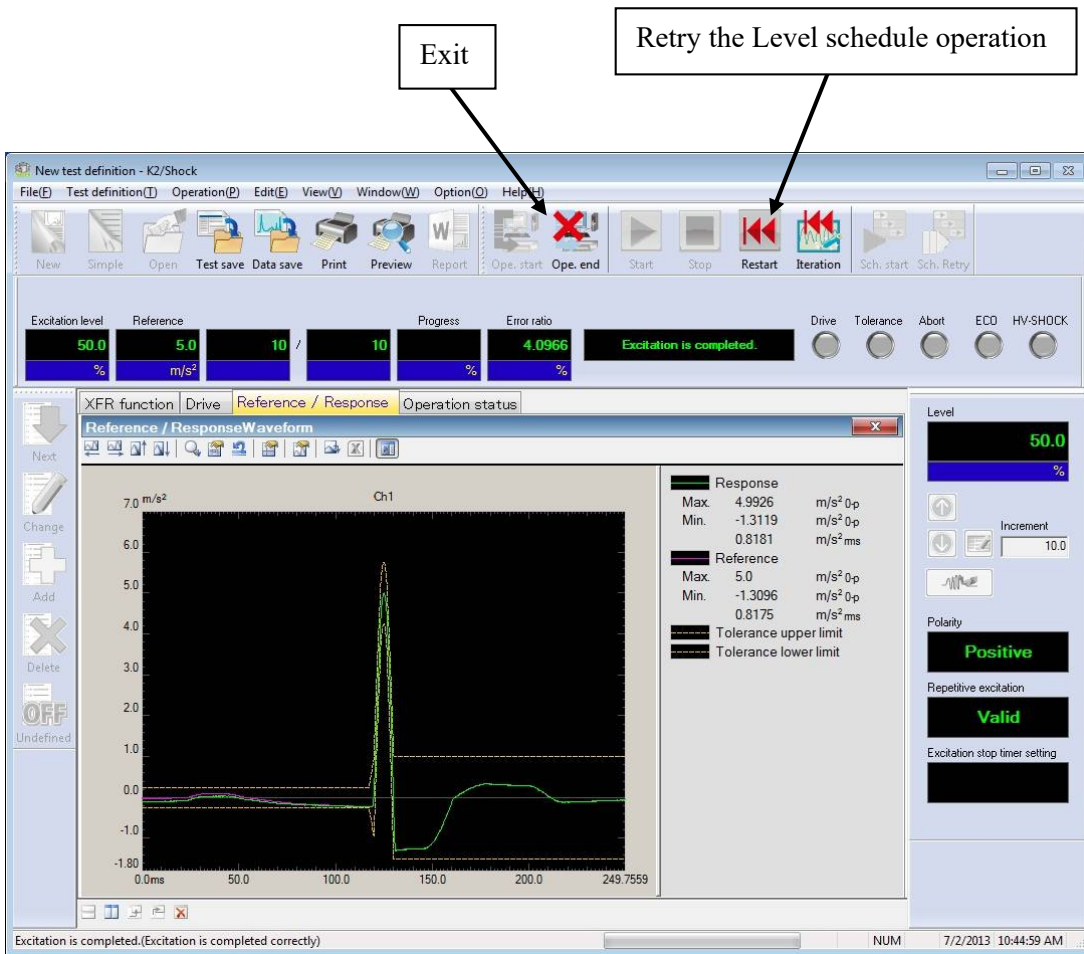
Exit

Retry the Level schedule operation

New test definition - K2/Shock

File(F) Test definition(T) Operation(P) Edit(E) View(V) Window(W) Option(O) Help(H)

New Simple Open Test save Data save Print Preview Report Ope. start Ope. end Start Stop Restart Iteration Sch. start Sch. Retry

Excitation level
50.0
%

Reference
5.0
$m/s^2$

10 / 10

Progress
%

Error ratio
4.0966
%

Excitation is completed.

Drive Tolerance Abort ECO HV-SHOCK

XFR function Drive Reference / Response Operation status

Reference / ResponseWaveform

Next

Change

Add

Delete

OFF
Undefined

7.0 $m/s^2$

Ch1

6.0
5.0
4.0
3.0
2.0
1.0
0.0
-1.0
-1.80

0.0ms 50.0 100.0 150.0 200.0 249.7559

Response
Max. 4.9926 $m/s^2$ 0-p
Min. -1.3119 $m/s^2$ 0-p
0.8181 $m/s^2$ rms
Reference
Max. 5.0 $m/s^2$ 0-p
Min. -1.3096 $m/s^2$ 0-p
0.8175 $m/s^2$ rms
Tolerance upper limit
Tolerance lower limit

Level
50.0
%

Increment
10.0

Polarity
Positive

Repetitive excitation
Valid

Excitation stop timer setting

Excitation is completed.(Excitation is completed correctly)

NUM

7/2/2013 10:44:59 AM